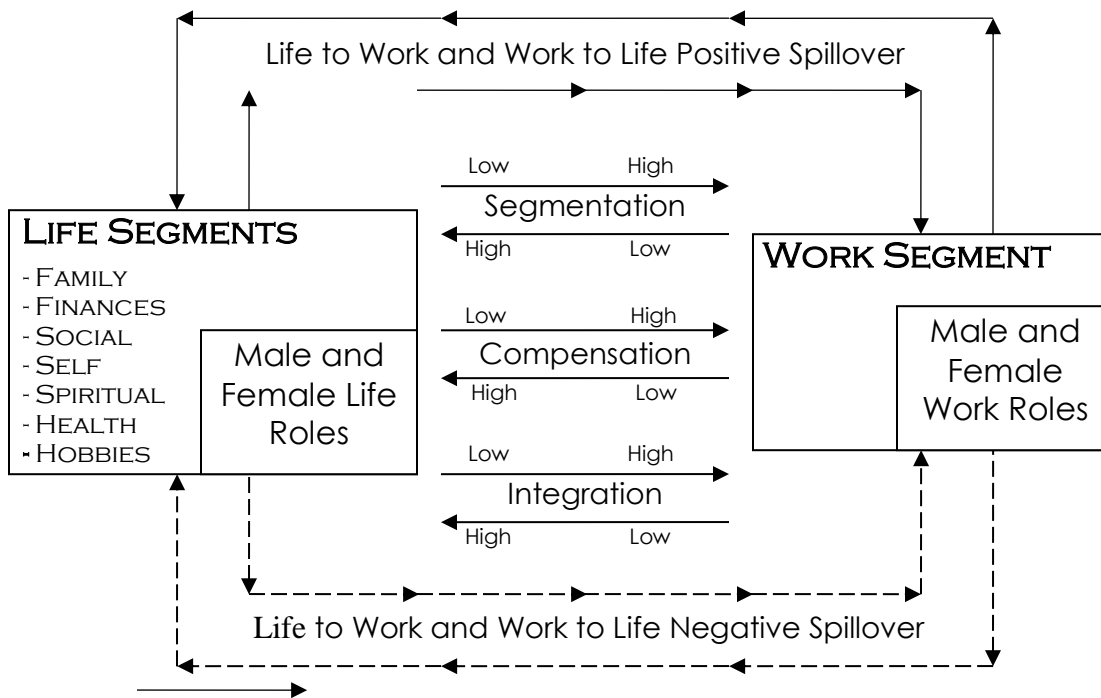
Life to Work and Work to Life Positive Spillover

Life Segments
- Family
- Finances
- Social
- Self
- Spiritual
- Health
- Hobbies

Male and Female Life Roles

Low High
Segmentation
High Low

Low High
Compensation
High Low

Low High
Integration
High Low

Work Segment

Male and Female Work Roles

Life to Work and Work to Life Negative Spillover